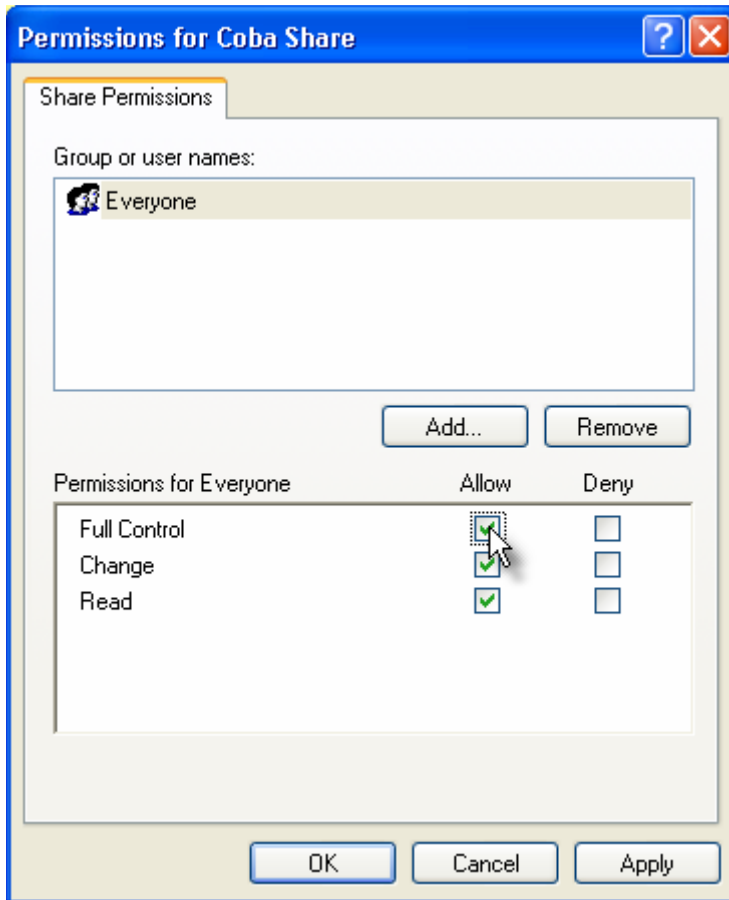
Permissions for Coba Share

Share Permissions

Group or user names:

Everyone

Add...

Remove

| Permissions for Everyone | Allow | Deny |
|---|---|---|
| Full Control | ✔ | ☐ |
| Change | ✔ | ☐ |
| Read | ✔ | ☐ |

OK

Cancel

Apply